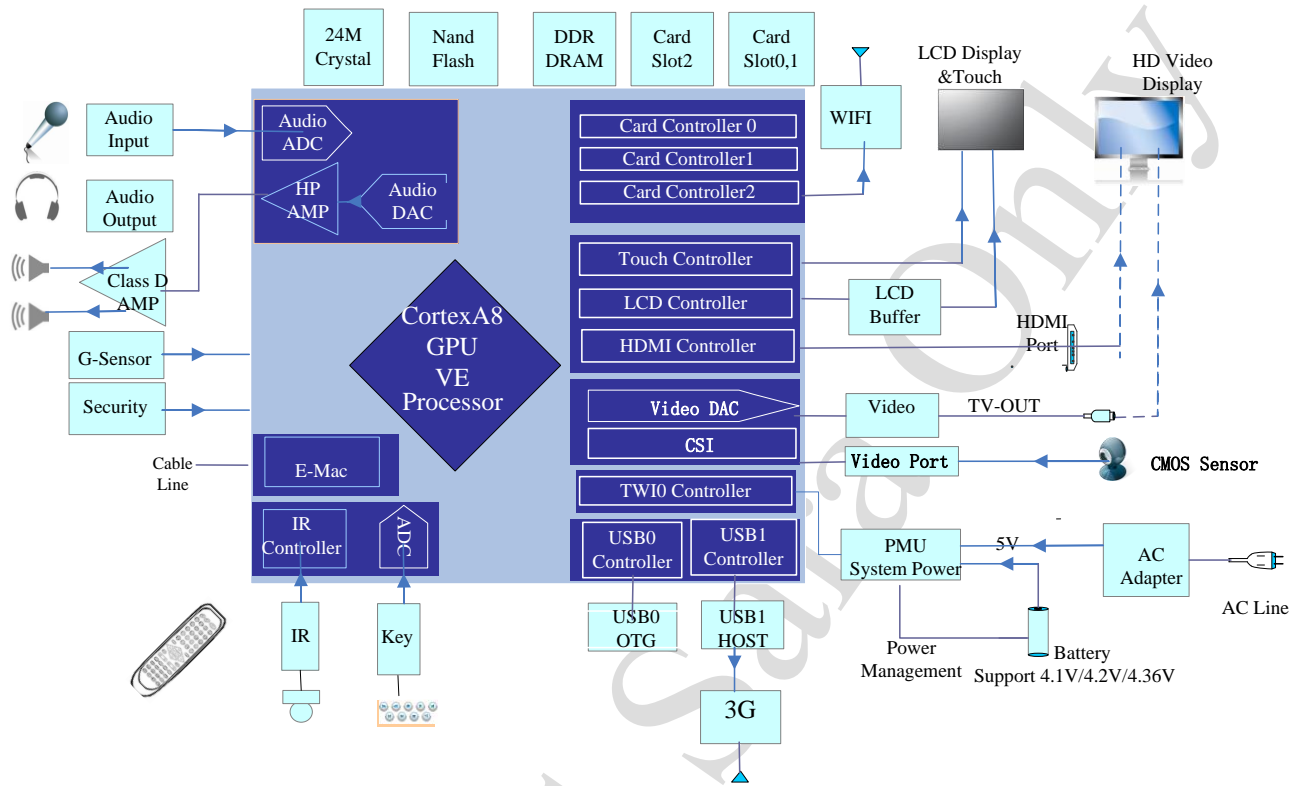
24M Crystal

Nand Flash

DDR DRAM

Card Slot2

Card Slot0,1

WIFI

LCD Display &Touch

HD Video Display

Audio Input

Audio ADC

Audio Output

HP AMP

Audio DAC

Class D AMP

Card Controller 0

Card Controller1

Card Controller2

Touch Controller

LCD Controller

HDMI Controller

LCD Buffer

HDMI Port

CortexA8 GPU VE Processor

G-Sensor

Security

Video DAC

CSI

Video

TV-OUT

Video Port

CMOS Sensor

Cable Line

E-Mac

TWI0 Controller

IR Controller

ADC

USB0 Controller

USB1 Controller

PMU System Power

5V

AC Adapter

AC Line

IR

Key

USB0 OTG

USB1 HOST

3G

Power Management

Battery Support 4.1V/4.2V/4.36V

Sale Only